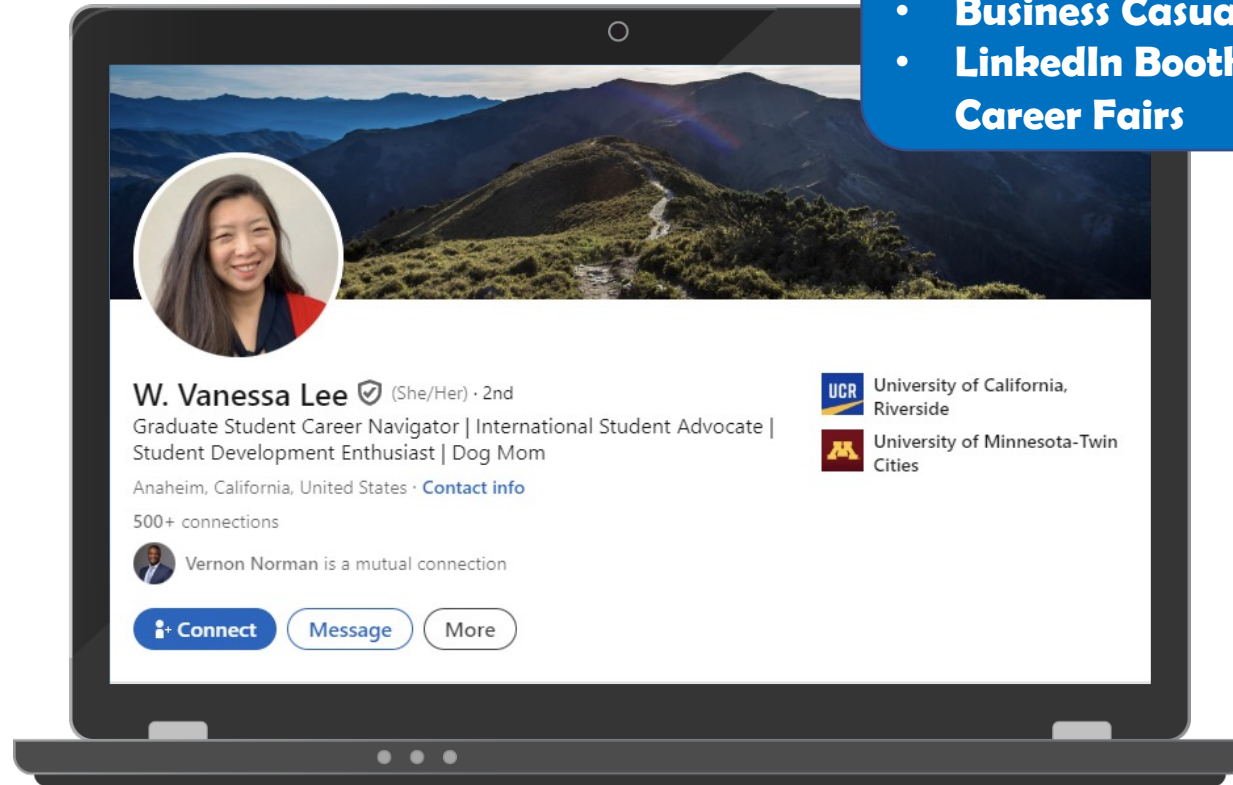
- Business Casua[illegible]
- LinkedIn Booth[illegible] Career Fairs

W. Vanessa Lee (She/Her) · 2nd

Graduate Student Career Navigator | International Student Advocate | Student Development Enthusiast | Dog Mom

Anaheim, California, United States · Contact info

500+ connections

Vernon Norman is a mutual connection

Connect Message More

UCR University of California, Riverside

University of Minnesota-Twin Cities